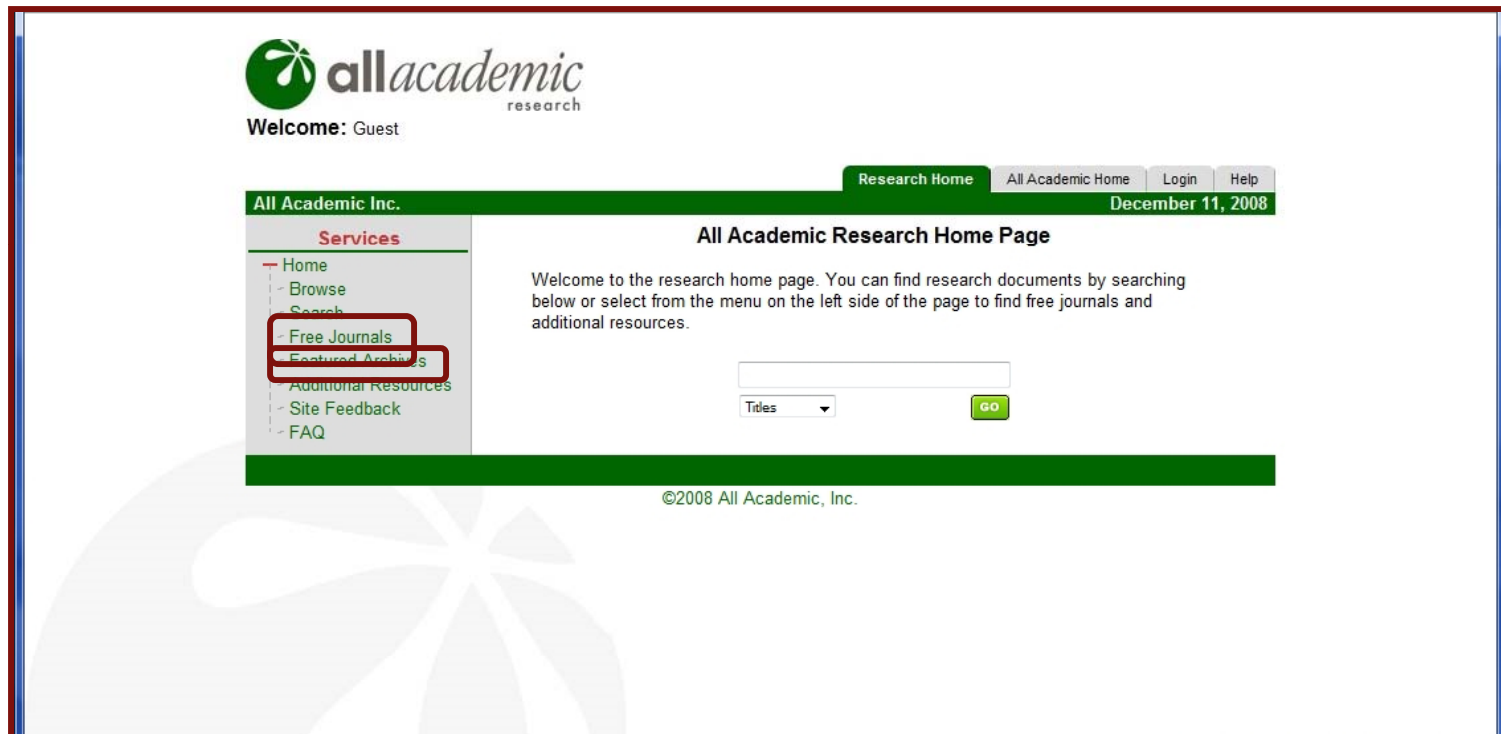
allacademic
research

Welcome: Guest

Research Home | All Academic Home | Login | Help

All Academic Inc.

December 11, 2008

Services

Home
Browse
Search
Free Journals
Featured Archives
Additional Resources
Site Feedback
FAQ

All Academic Research Home Page

Welcome to the research home page. You can find research documents by searching below or select from the menu on the left side of the page to find free journals and additional resources.

Titles

GO

©2008 All Academic, Inc.